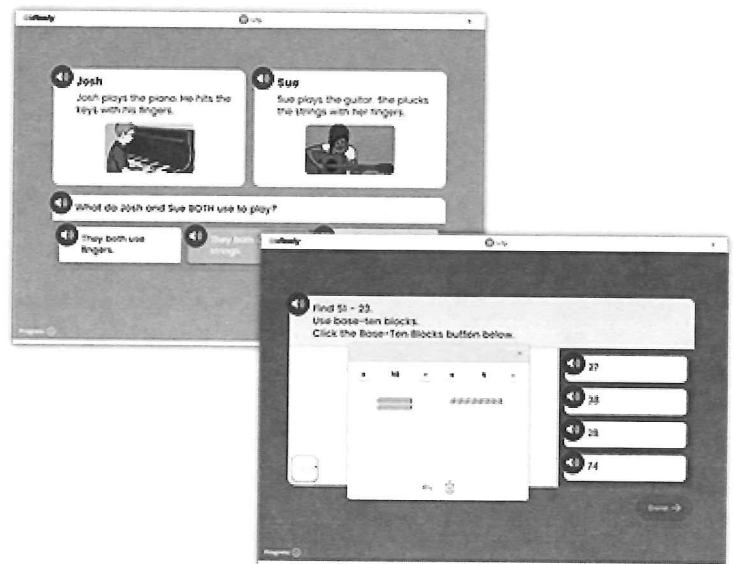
i-Ready

Josh
Josh plays the piano. He hits the keys with his fingers.

Sue
Sue plays the guitar. She plucks the strings with her fingers.

What do Josh and Sue BOTH use to play?

They both use fingers.

They both use strings.

Progress

i-Ready

Find 51 − 23.
Use base-ten blocks.
Click the Base-Ten Blocks button below.

27

28

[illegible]

74

Done

Progress